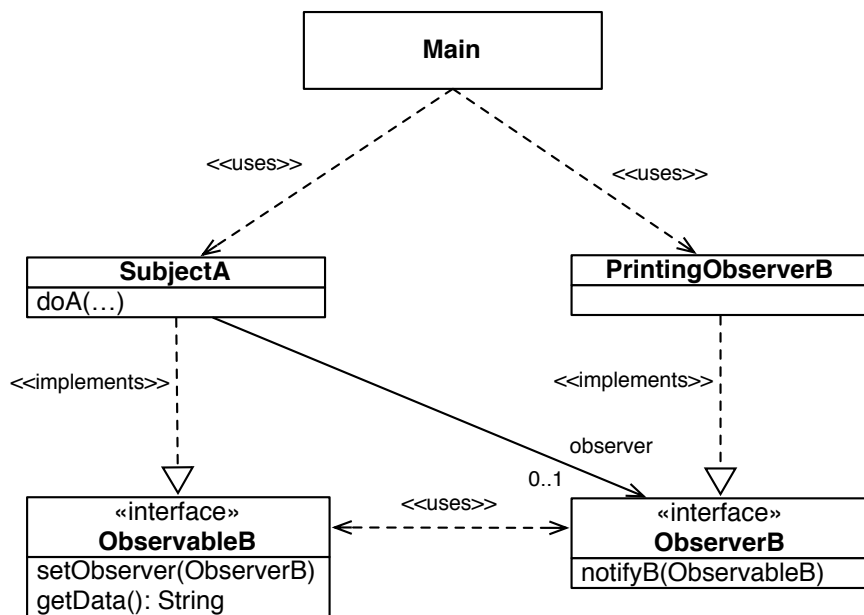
Main

<<uses>>

<<uses>>

SubjectA
doA(…)

PrintingObserverB

<<implements>>

<<implements>>

observer
0..1

«interface»
ObservableB
setObserver(ObserverB)
getData(): String

<<uses>>

«interface»
ObserverB
notifyB(ObservableB)